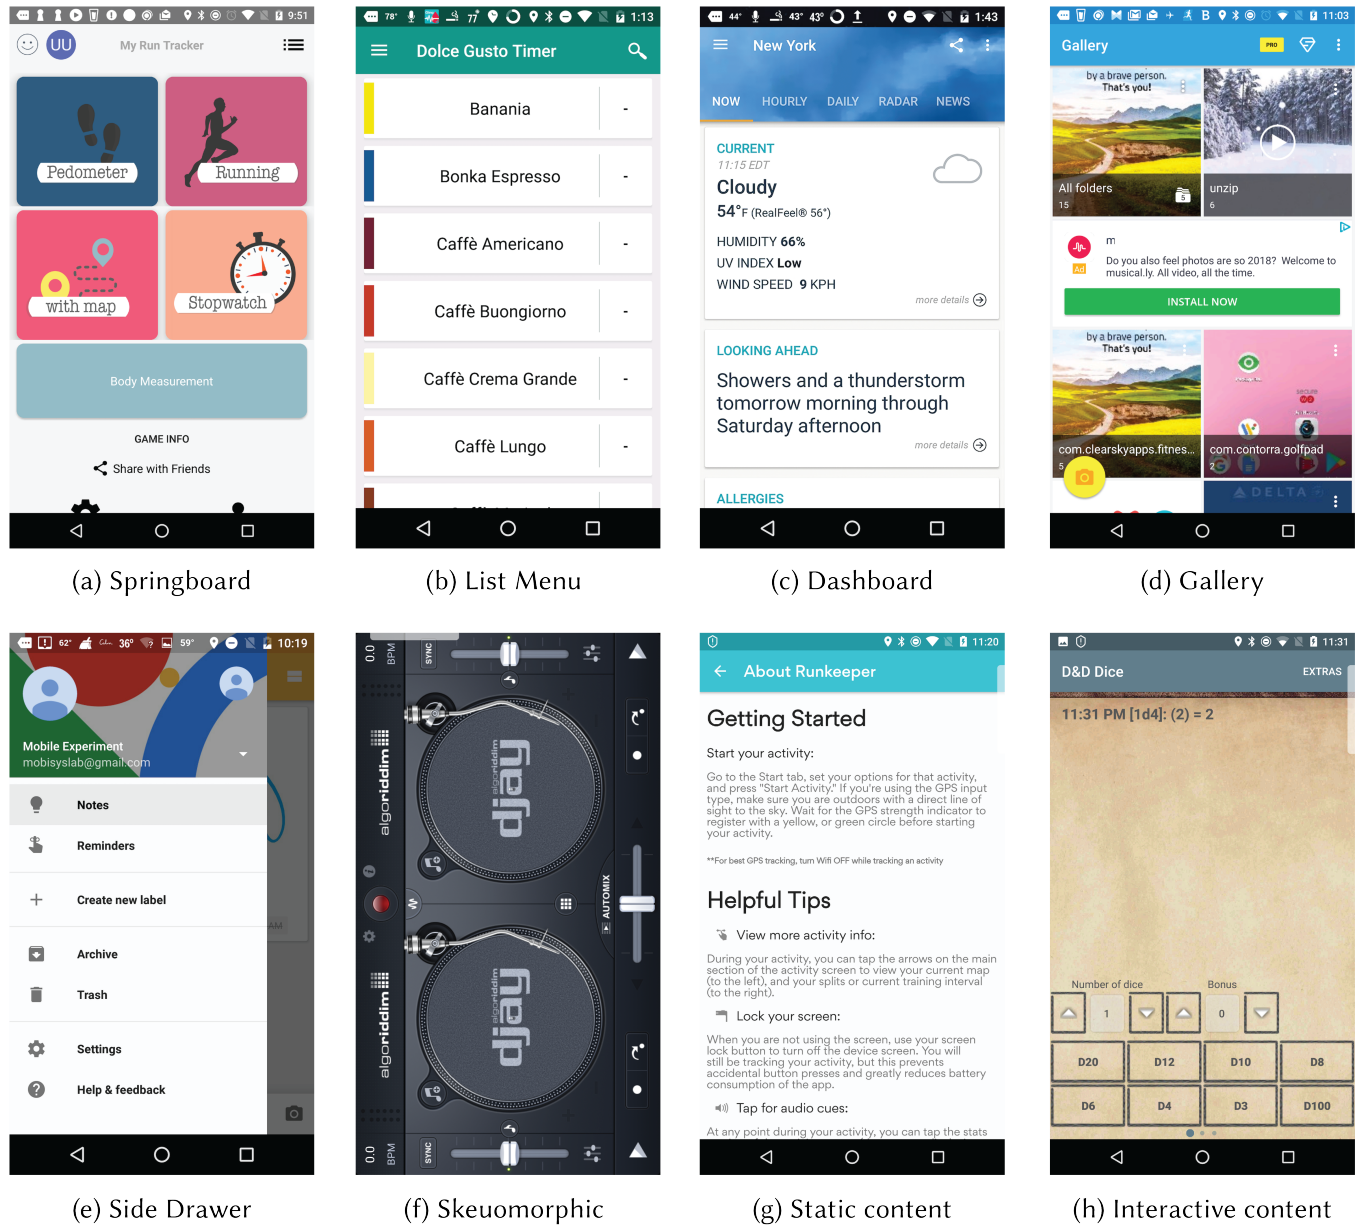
9:51
UU My Run Tracker
Pedometer
Running
with map
Stopwatch
Body Measurement
GAME INFO
Share with Friends

(a) Springboard

78° 77° 1:13
Dolce Gusto Timer
Banania -
Bonka Espresso -
Caffè Americano -
Caffè Buongiorno -
Caffè Crema Grande -
Caffè Lungo -

(b) List Menu

44° 43° 43° 1:43
New York
NOW HOURLY DAILY RADAR NEWS
CURRENT
11:15 EDT
Cloudy
54°F (RealFeel® 56°)
HUMIDITY 66%
UV INDEX Low
WIND SPEED 9 KPH
more details
LOOKING AHEAD
Showers and a thunderstorm tomorrow morning through Saturday afternoon
more details
ALLERGIES

(c) Dashboard

11:03
Gallery PRO
by a brave person. That's you!
All folders 15 5
unzip 6
m
Do you also feel photos are so 2018? Welcome to musical.ly. All video, all the time.
Ad
INSTALL NOW
by a brave person. That's you!
com.clearskyapps.fitnes... 5
com.contorra.golfpad 2
DELTA

(d) Gallery

62° 36° 59° 10:19
Mobile Experiment
mobisyslab@gmail.com
Notes
Reminders
Create new label
Archive
Trash
Settings
Help & feedback

(e) Side Drawer

0.0 BPM SYNC
algoriddim djay
AUTOMIX
algoriddim djay
0.0 BPM SYNC

(f) Skeuomorphic

11:20
About Runkeeper
Getting Started
Start your activity:
Go to the Start tab, set your options for that activity, and press "Start Activity." If you're using the GPS input type, make sure you are outdoors with a direct line of sight to the sky. Wait for the GPS strength indicator to register with a yellow, or green circle before starting your activity.
**For best GPS tracking, turn Wifi OFF while tracking an activity
Helpful Tips
View more activity info:
During your activity, you can tap the arrows on the main section of the activity screen to view your current map (to the left), and your splits or current training interval (to the right).
Lock your screen:
When you are not using the screen, use your screen lock button to turn off the device screen. You will still be tracking your activity, but this prevents accidental button presses and greatly reduces battery consumption of the app.
Tap for audio cues:
At any point during your activity, you can tap the stats

(g) Static content

11:31
D&D Dice EXTRAS
11:31 PM [1d4]: (2) = 2
Number of dice
Bonus
1
0
D20 D12 D10 D8
D6 D4 D3 D100

(h) Interactive content